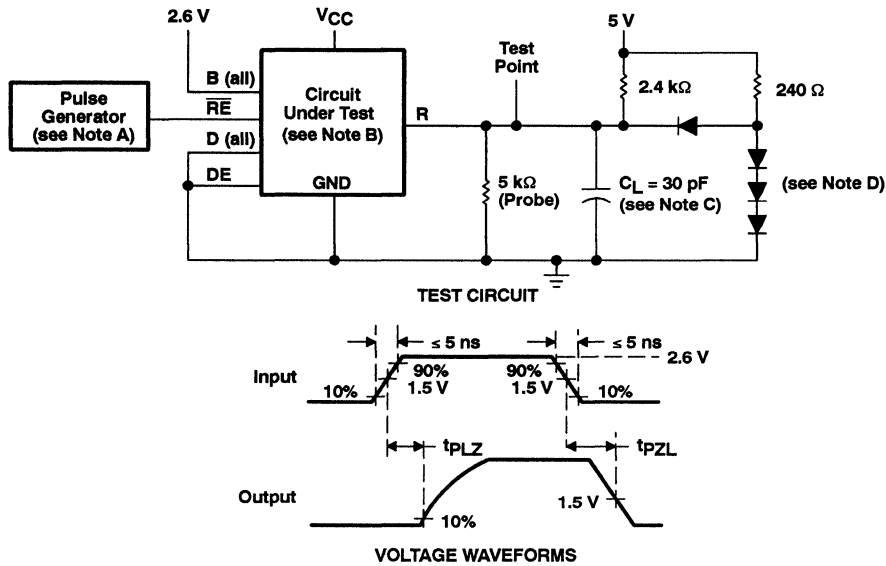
2.6 V

$V_{CC}$

Pulse Generator (see Note A)

B (all)

$\overline{RE}$

D (all)

DE

Circuit Under Test (see Note B)

GND

R

Test Point

5 V

2.4 kΩ

240 Ω

5 kΩ (Probe)

$C_L$ = 30 pF (see Note C)

(see Note D)

TEST CIRCUIT

≤ 5 ns

≤ 5 ns

2.6 V

Input

10%

90%

1.5 V

90%

1.5 V

10%

$t_{PLZ}$

$t_{PZL}$

Output

10%

1.5 V

VOLTAGE WAVEFORMS